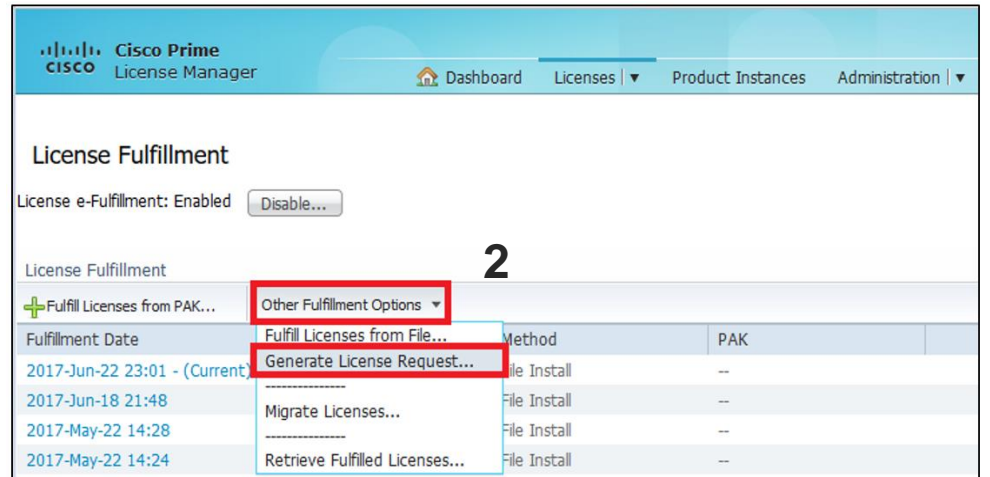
Cisco Prime
CISCO License Manager

Dashboard Licenses | ▼ Product Instances Administration | ▼

License Fulfillment

License e-Fulfillment: Enabled Disable...

2

License Fulfillment

Fulfill Licenses from PAK... Other Fulfillment Options ▼

| Fulfillment Date | Method | PAK |
|---|---|---|
| 2017-Jun-22 23:01 - (Current) | ile Install | -- |
| 2017-Jun-18 21:48 | ile Install | -- |
| 2017-May-22 14:28 | ile Install | -- |
| 2017-May-22 14:24 | ile Install | -- |

Fulfill Licenses from File...
Generate License Request...
---------------
Migrate Licenses...
---------------
Retrieve Fulfilled Licenses...